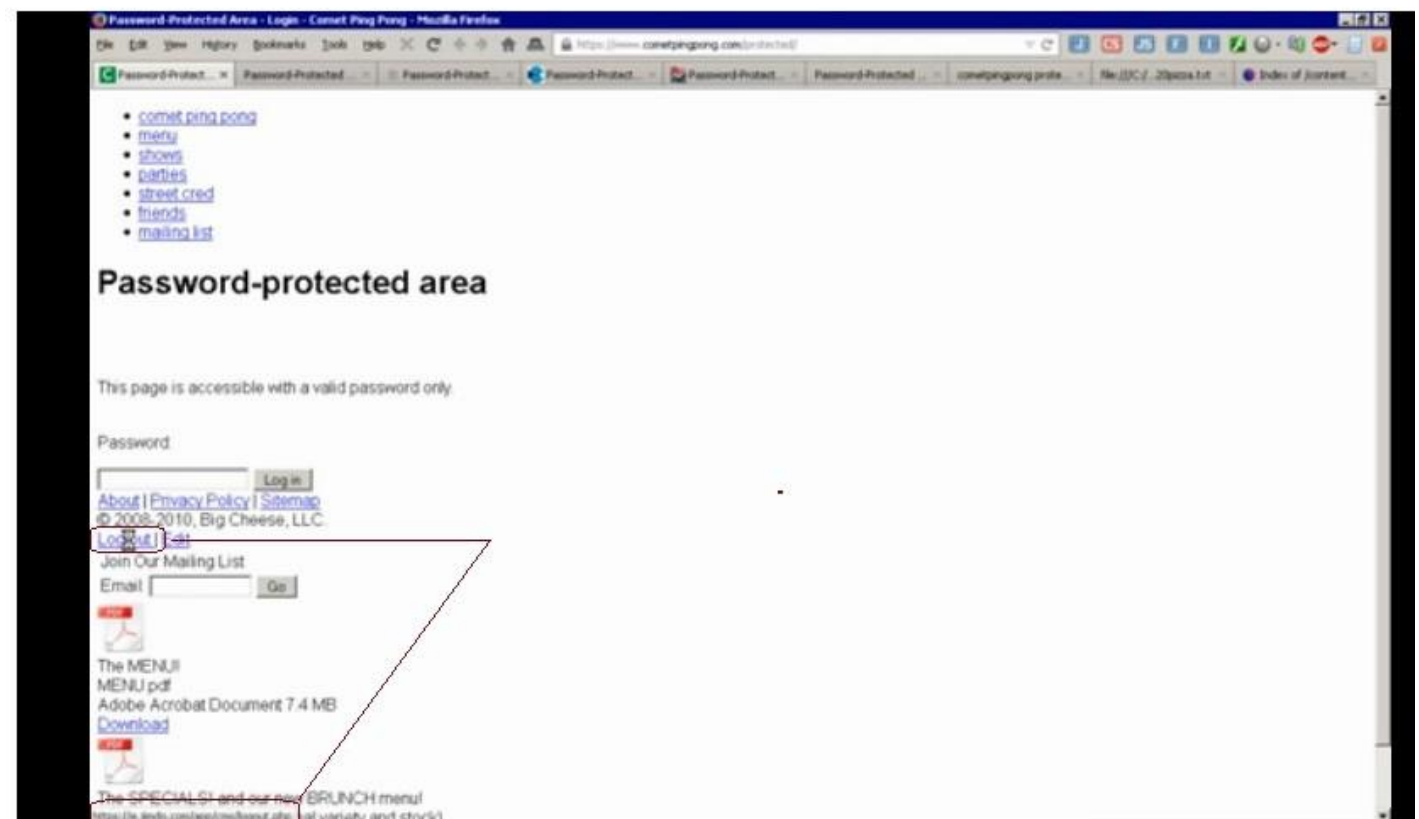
Password-Protected Area - Login - Comet Ping Pong - Mozilla Firefox

File Edit View History Bookmarks Tools Help https://www.cometpingpong.com/protected/

Password-Protect... × Password-Protected ... Password-Protect... Password-Protect... Password-Protect... Password-Protected ... cometpingpong prote... file:///C:/...20pizza.txt Index of /content...

- comet ping pong
- menu
- shows
- parties
- street cred
- friends
- mailing list

Password-protected area

This page is accessible with a valid password only.

Password

Log in

About | Privacy Policy | Sitemap
© 2008-2010, Big Cheese, LLC.
Logout | Edit
Join Our Mailing List
Email Go

PDF
The MENU!
MENU pdf
Adobe Acrobat Document 7.4 MB
Download

PDF
The SPECIALS! and our new BRUNCH menu!
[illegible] al variety and stock!)